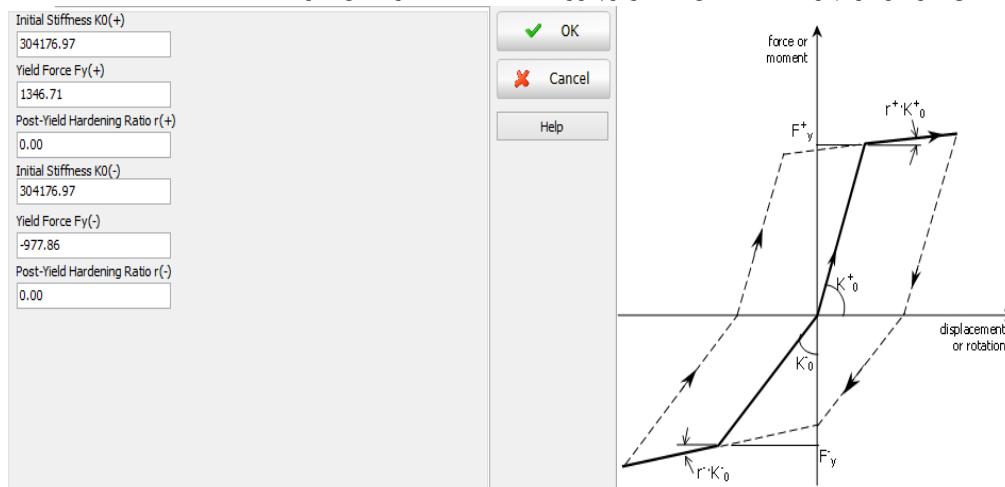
Initial Stiffness K0(+)
304176.97
Yield Force Fy(+)
1346.71
Post-Yield Hardening Ratio r(+)
0.00
Initial Stiffness K0(-)
304176.97
Yield Force Fy(-)
-977.86
Post-Yield Hardening Ratio r(-)
0.00

OK
Cancel
Help

force or moment
$r^+ \cdot K^+_0$
$F^+_y$
$K^+_0$
displacement or rotation
$K^-_0$
$F^-_y$
$r^- \cdot K^-_0$